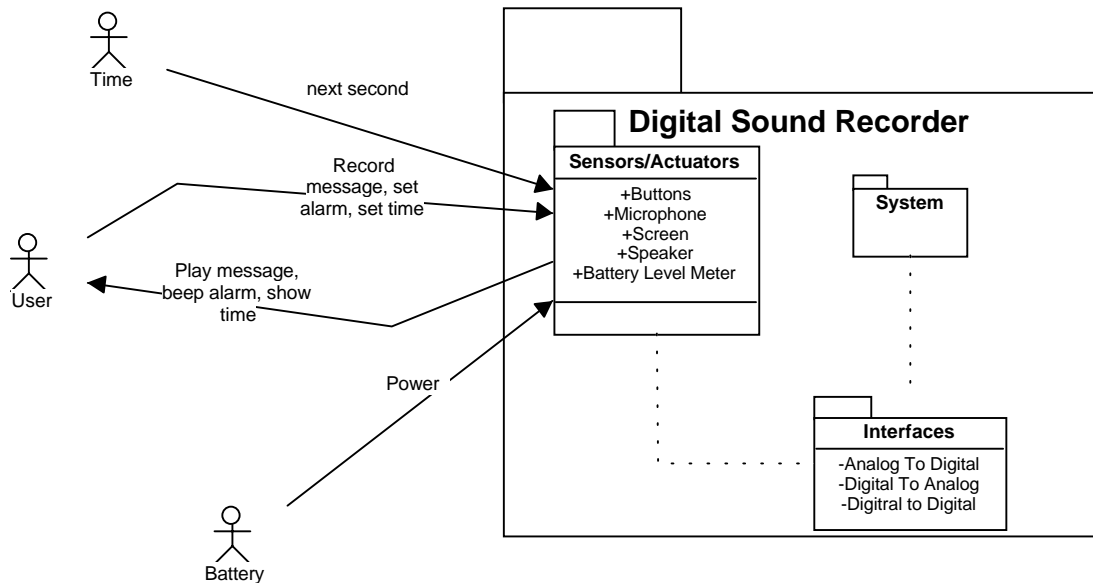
Time

next second

Digital Sound Recorder

Record message, set alarm, set time

Sensors/Actuators

+Buttons
+Microphone
+Screen
+Speaker
+Battery Level Meter

System

User

Play message, beep alarm, show time

Power

Interfaces

-Analog To Digital
-Digital To Analog
-Digitral to Digital

Battery